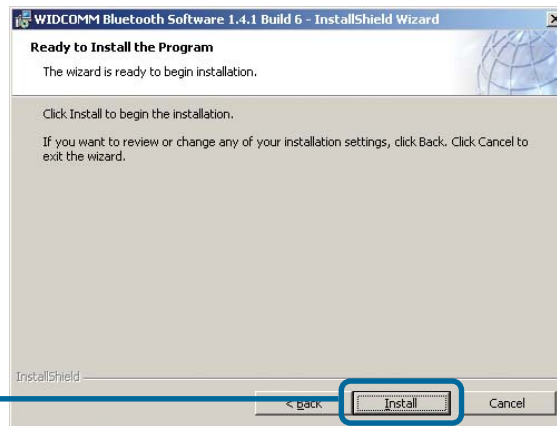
WIDCOMM Bluetooth Software 1.4.1 Build 6 - InstallShield Wizard

Ready to Install the Program

The wizard is ready to begin installation.

Click Install to begin the installation.

If you want to review or change any of your installation settings, click Back. Click Cancel to exit the wizard.

InstallShield

< Back

Install

Cancel